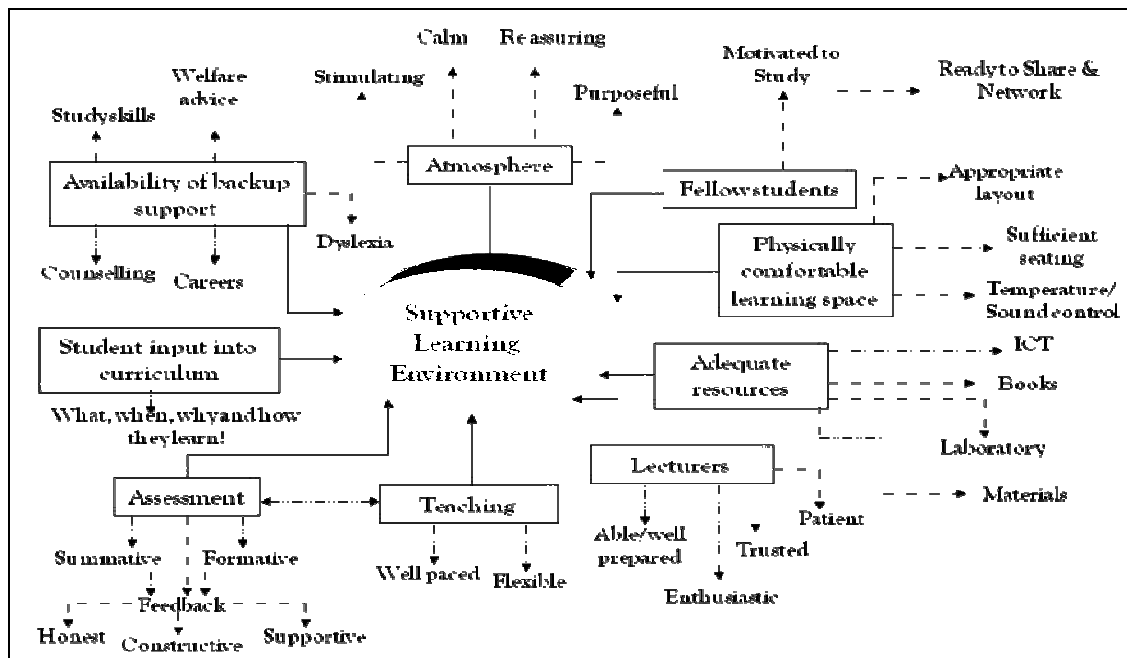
Calm
Re assuring
Welfare advice
Stimulating
Motivated to Study
Ready to Share & Network
Purposeful
Studyskills
Atmosphere
Availability of backup support
Fellowstudents
Appropriate layout
Dyslexia
Physically comfortable learning space
Sufficient seating
Counselling
Careers
Temperature/ Sound control
Supportive Learning Environment
Student input into curriculum
Adequate resources
ICT
Books
What, when, why and how they learn!
Laboratory
Lecturers
Materials
Assessment
Teaching
Patient
Summative
Formative
Able/well prepared
Trusted
Well paced
Flexible
Feedback
Enthusiastic
Honest
Constructive
Supportive